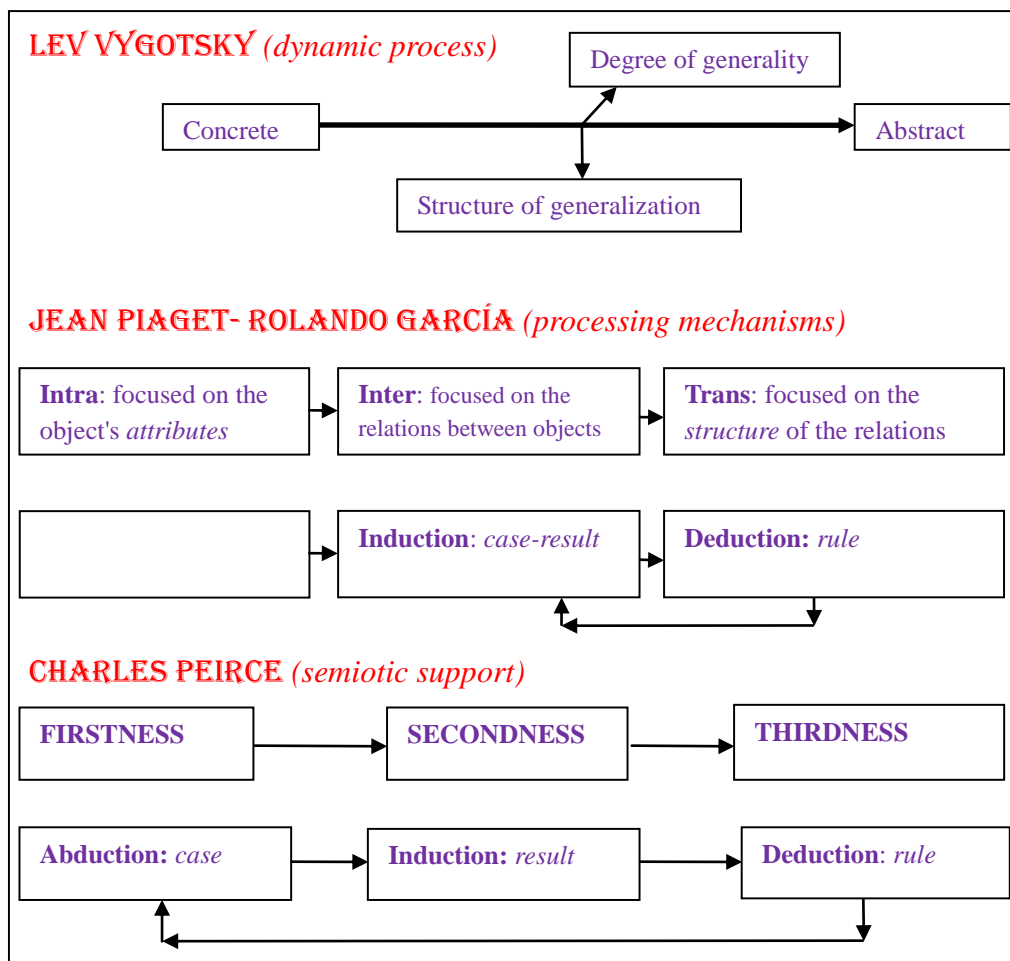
LEV VYGOTSKY (dynamic process)

Degree of generality

Concrete

Abstract

Structure of generalization

JEAN PIAGET- ROLANDO GARCÍA (processing mechanisms)

**Intra**: focused on the object's *attributes*

**Inter**: focused on the relations between objects

**Trans**: focused on the *structure* of the relations

**Induction**: *case-result*

**Deduction:** *rule*

CHARLES PEIRCE (semiotic support)

**FIRSTNESS**

**SECONDNESS**

**THIRDNESS**

**Abduction:** *case*

**Induction:** *result*

**Deduction**: *rule*